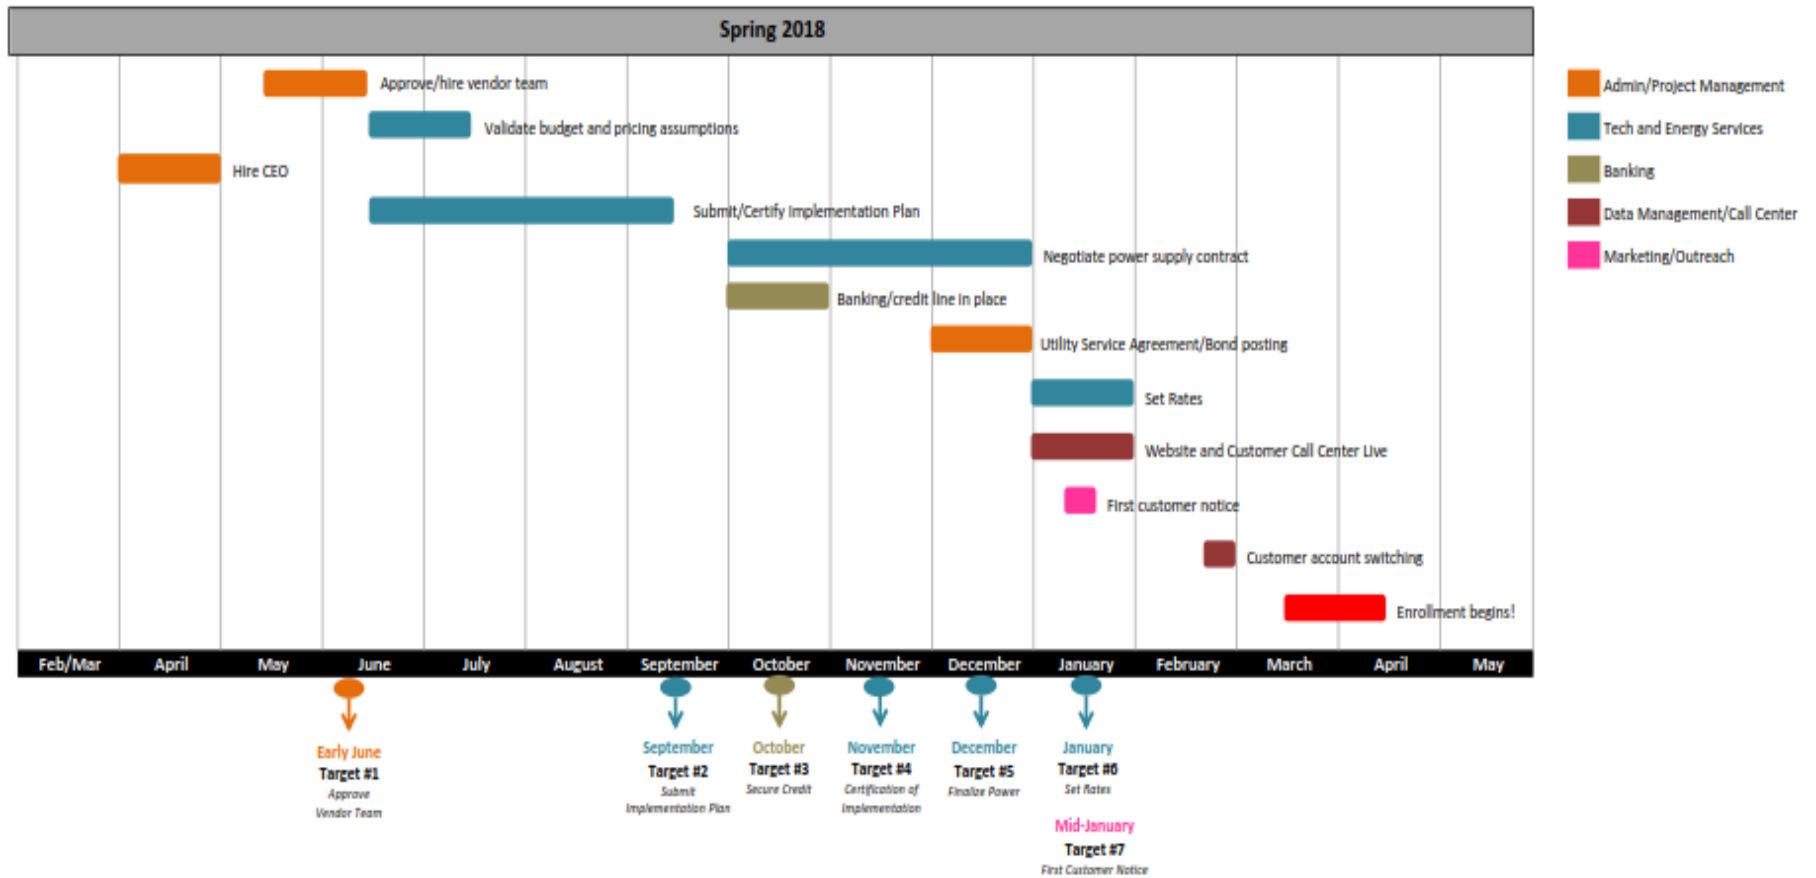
Spring 2018

Approve/hire vendor team

Validate budget and pricing assumptions

Hire CEO

Submit/Certify Implementation Plan

Negotiate power supply contract

Banking/credit line in place

Utility Service Agreement/Bond posting

Set Rates

Website and Customer Call Center Live

First customer notice

Customer account switching

Enrollment begins!

Admin/Project Management

Tech and Energy Services

Banking

Data Management/Call Center

Marketing/Outreach

Feb/Mar April May June July August September October November December January February March April May

Early June
Target #1
Approve Vendor Team

September
Target #2
Submit Implementation Plan

October
Target #3
Secure Credit

November
Target #4
Certification of Implementation

December
Target #5
Finalize Power

January
Target #6
Set Rates

Mid-January
Target #7
First Customer Notice